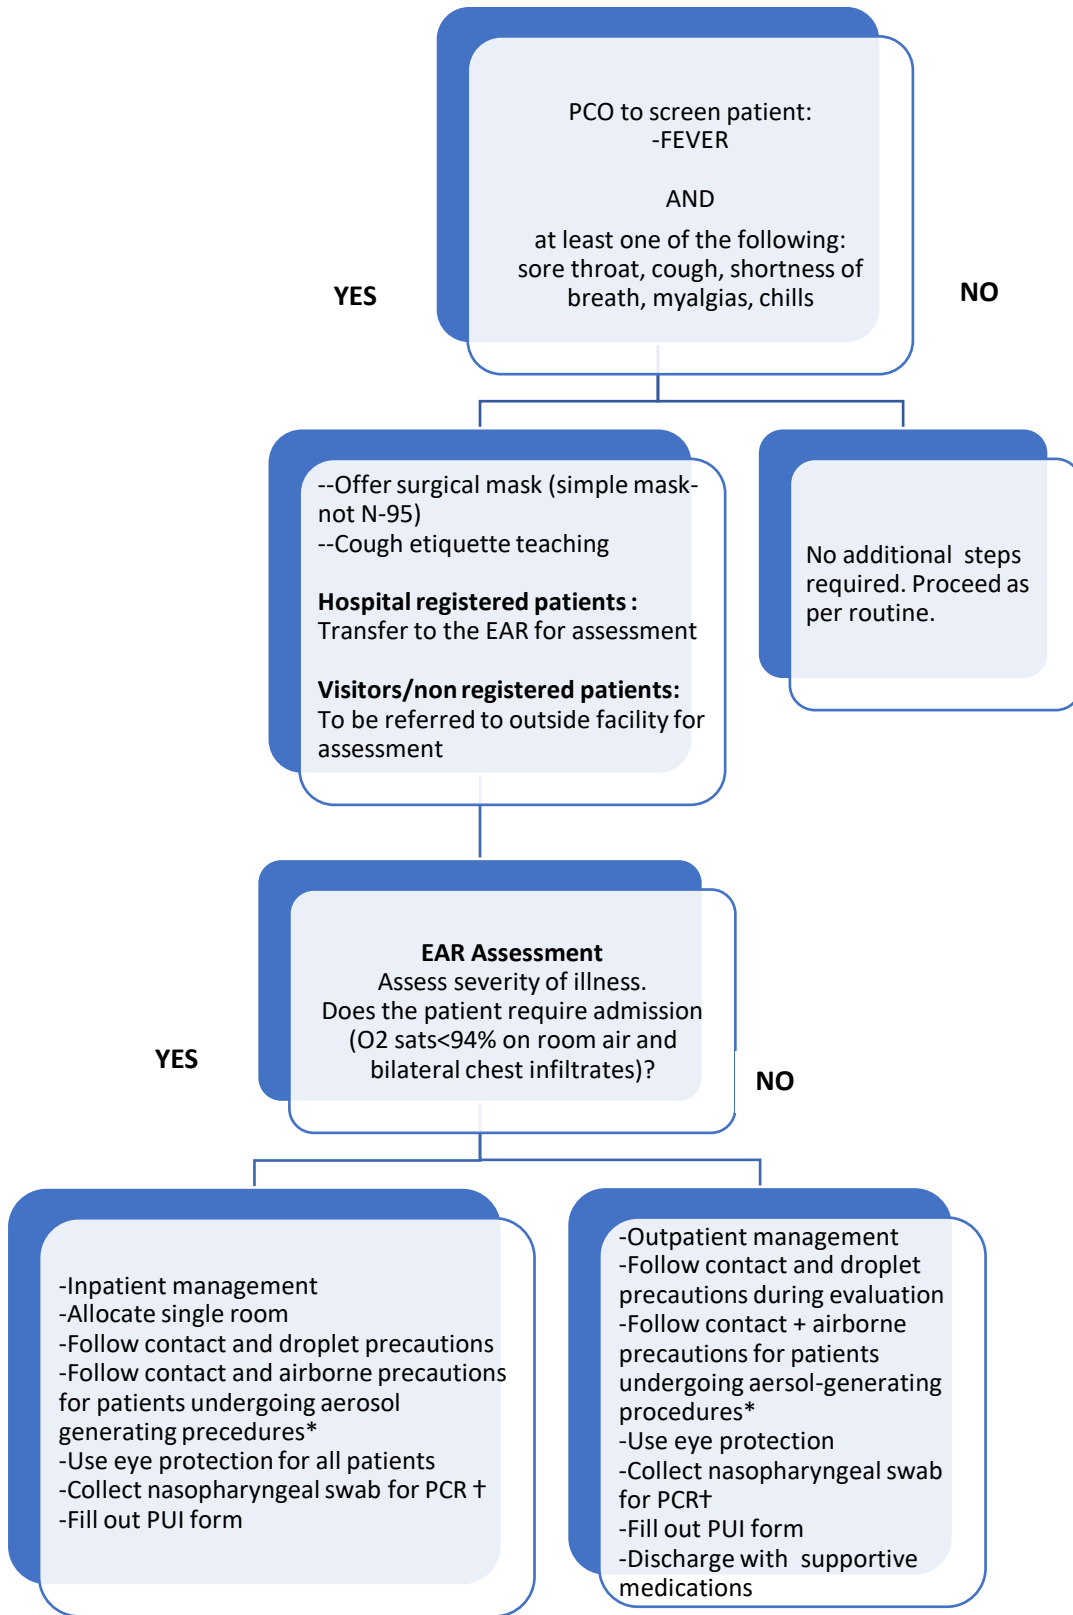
PCO to screen patient:
-FEVER

AND

at least one of the following: sore throat, cough, shortness of breath, myalgias, chills

YES

NO

--Offer surgical mask (simple mask-not N-95)
--Cough etiquette teaching

**Hospital registered patients :**
Transfer to the EAR for assessment

**Visitors/non registered patients:**
To be referred to outside facility for assessment

No additional steps required. Proceed as per routine.

**EAR Assessment**
Assess severity of illness.
Does the patient require admission (O2 sats<94% on room air and bilateral chest infiltrates)?

YES

NO

-Inpatient management
-Allocate single room
-Follow contact and droplet precautions
-Follow contact and airborne precautions for patients undergoing aerosol generating precedures*
-Use eye protection for all patients
-Collect nasopharyngeal swab for PCR †
-Fill out PUI form

-Outpatient management
-Follow contact and droplet precautions during evaluation
-Follow contact + airborne precautions for patients undergoing aerosol-generating procedures*
-Use eye protection
-Collect nasopharyngeal swab for PCR†
-Fill out PUI form
-Discharge with supportive medications